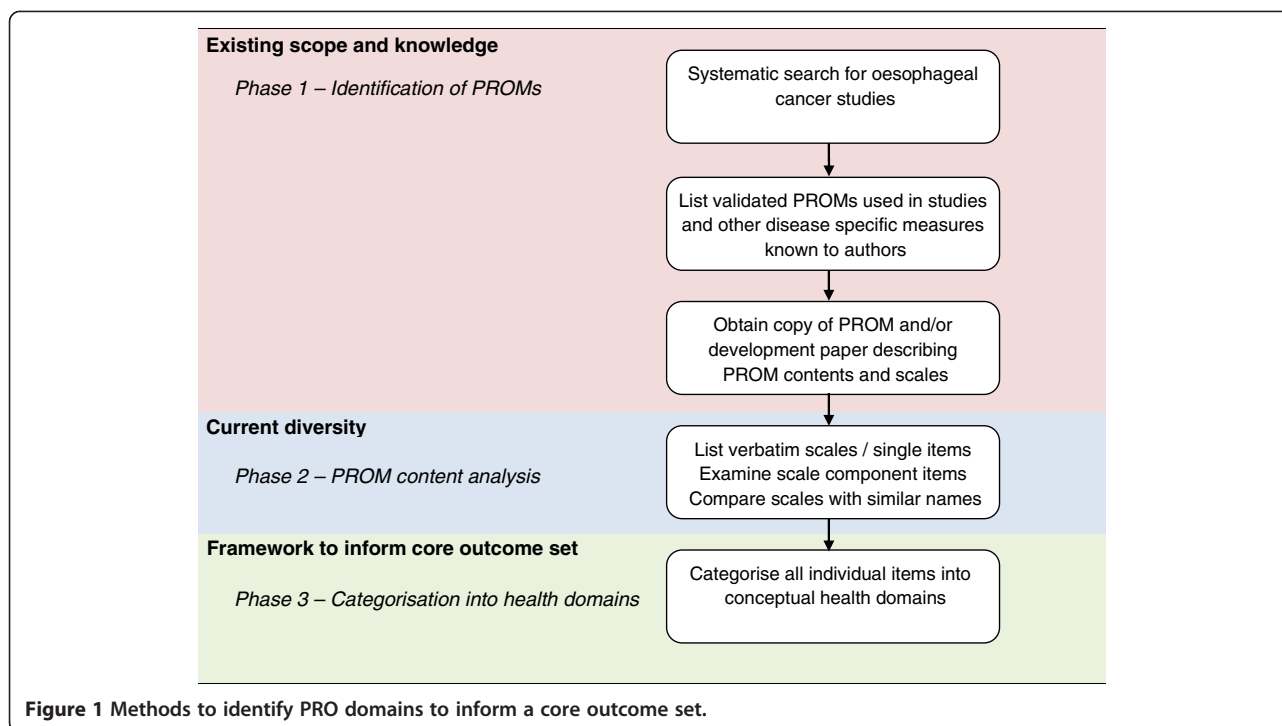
Existing scope and knowledge

Phase 1 – Identification of PROMs

Systematic search for oesophageal cancer studies

List validated PROMs used in studies and other disease specific measures known to authors

Obtain copy of PROM and/or development paper describing PROM contents and scales

Current diversity

Phase 2 – PROM content analysis

List verbatim scales / single items
Examine scale component items
Compare scales with similar names

Framework to inform core outcome set

Phase 3 – Categorisation into health domains

Categorise all individual items into conceptual health domains

Figure 1 Methods to identify PRO domains to inform a core outcome set.